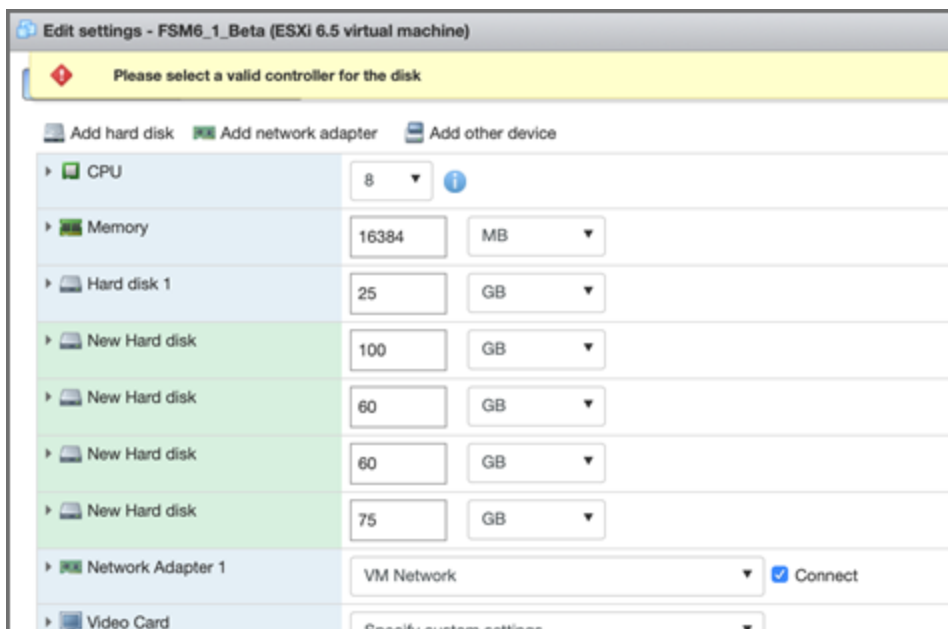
Edit settings - FSM6_1_Beta (ESXi 6.5 virtual machine)

Please select a valid controller for the disk

Add hard disk Add network adapter Add other device

| | |
|---|---|
| CPU | 8 |
| Memory | 16384 MB |
| Hard disk 1 | 25 GB |
| New Hard disk | 100 GB |
| New Hard disk | 60 GB |
| New Hard disk | 60 GB |
| New Hard disk | 75 GB |
| Network Adapter 1 | VM Network Connect |
| Video Card | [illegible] |